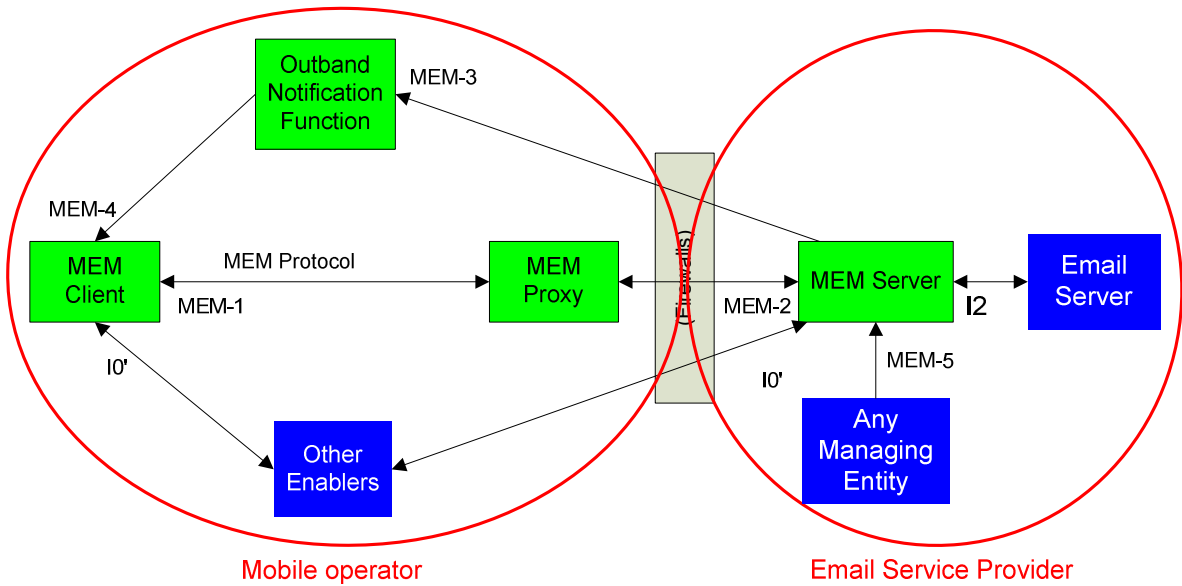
Outband Notification Function

MEM-3

MEM-4

MEM Client

MEM Protocol

MEM-1

MEM Proxy

(Firewalls)

MEM-2

MEM Server

I2

Email Server

I0'

I0'

MEM-5

Other Enablers

Any Managing Entity

Mobile operator

Email Service Provider